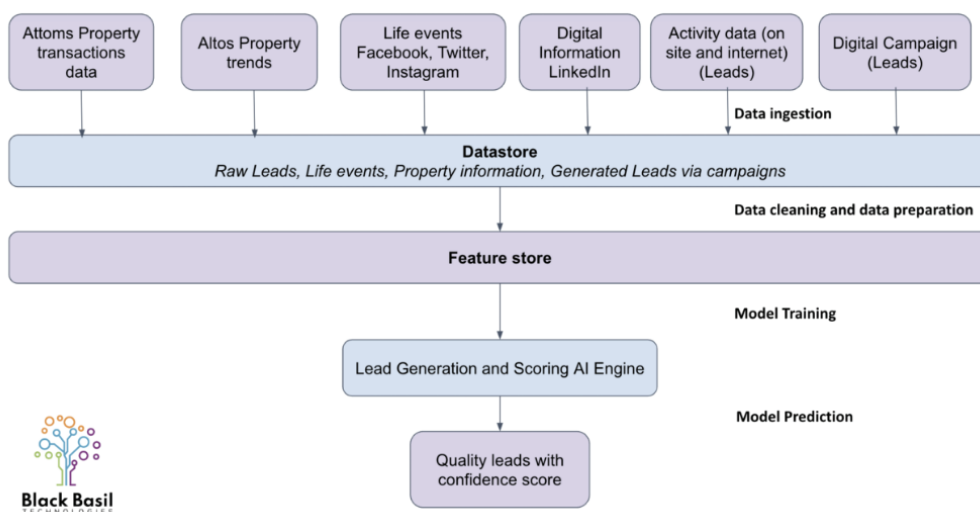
Attoms Property transactions data

Altos Property trends

Life events Facebook, Twitter, Instagram

Digital Information LinkedIn

Activity data (on site and internet) (Leads)

Digital Campaign (Leads)

Data ingestion

Datastore
*Raw Leads, Life events, Property information, Generated Leads via campaigns*

Data cleaning and data preparation

Feature store

Model Training

Lead Generation and Scoring AI Engine

Model Prediction

Quality leads with confidence score

Black Basil
TECHNOLOGIES